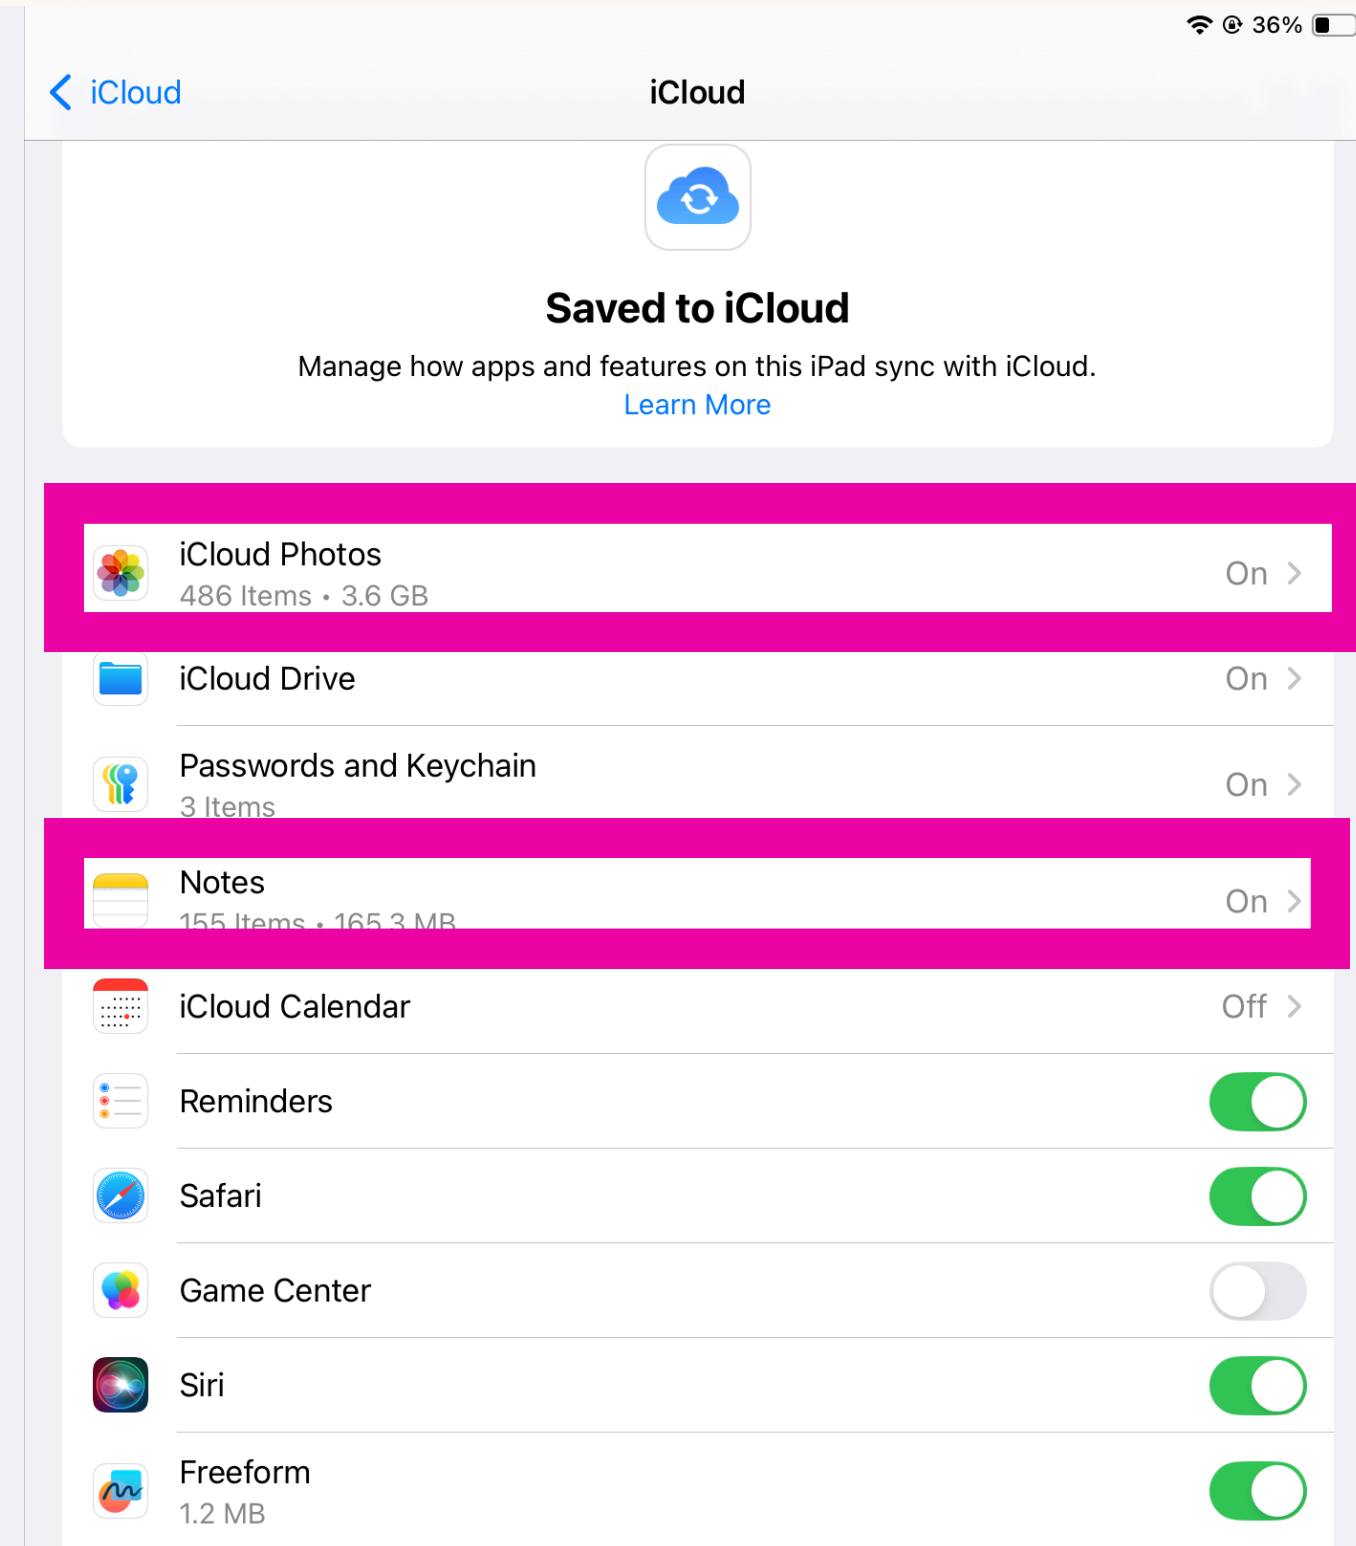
36%

iCloud

iCloud

Saved to iCloud

Manage how apps and features on this iPad sync with iCloud.
Learn More

iCloud Photos
486 Items • 3.6 GB
On >

iCloud Drive
On >

Passwords and Keychain
3 Items
On >

Notes
155 Items • 165.3 MB
On >

iCloud Calendar
Off >

Reminders

Safari

Game Center

Siri

Freeform
1.2 MB